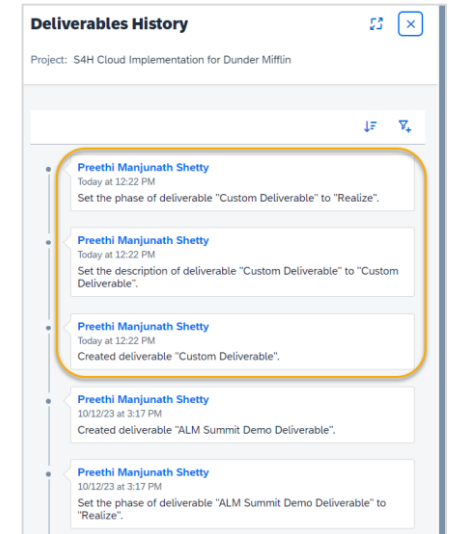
Deliverables History

Project: S4H Cloud Implementation for Dunder Mifflin

Preethi Manjunath Shetty
Today at 12:22 PM
Set the phase of deliverable "Custom Deliverable" to "Realize".

Preethi Manjunath Shetty
Today at 12:22 PM
Set the description of deliverable "Custom Deliverable" to "Custom Deliverable".

Preethi Manjunath Shetty
Today at 12:22 PM
Created deliverable "Custom Deliverable".

Preethi Manjunath Shetty
10/12/23 at 3:17 PM
Created deliverable "ALM Summit Demo Deliverable".

Preethi Manjunath Shetty
10/12/23 at 3:17 PM
Set the phase of deliverable "ALM Summit Demo Deliverable" to "Realize".